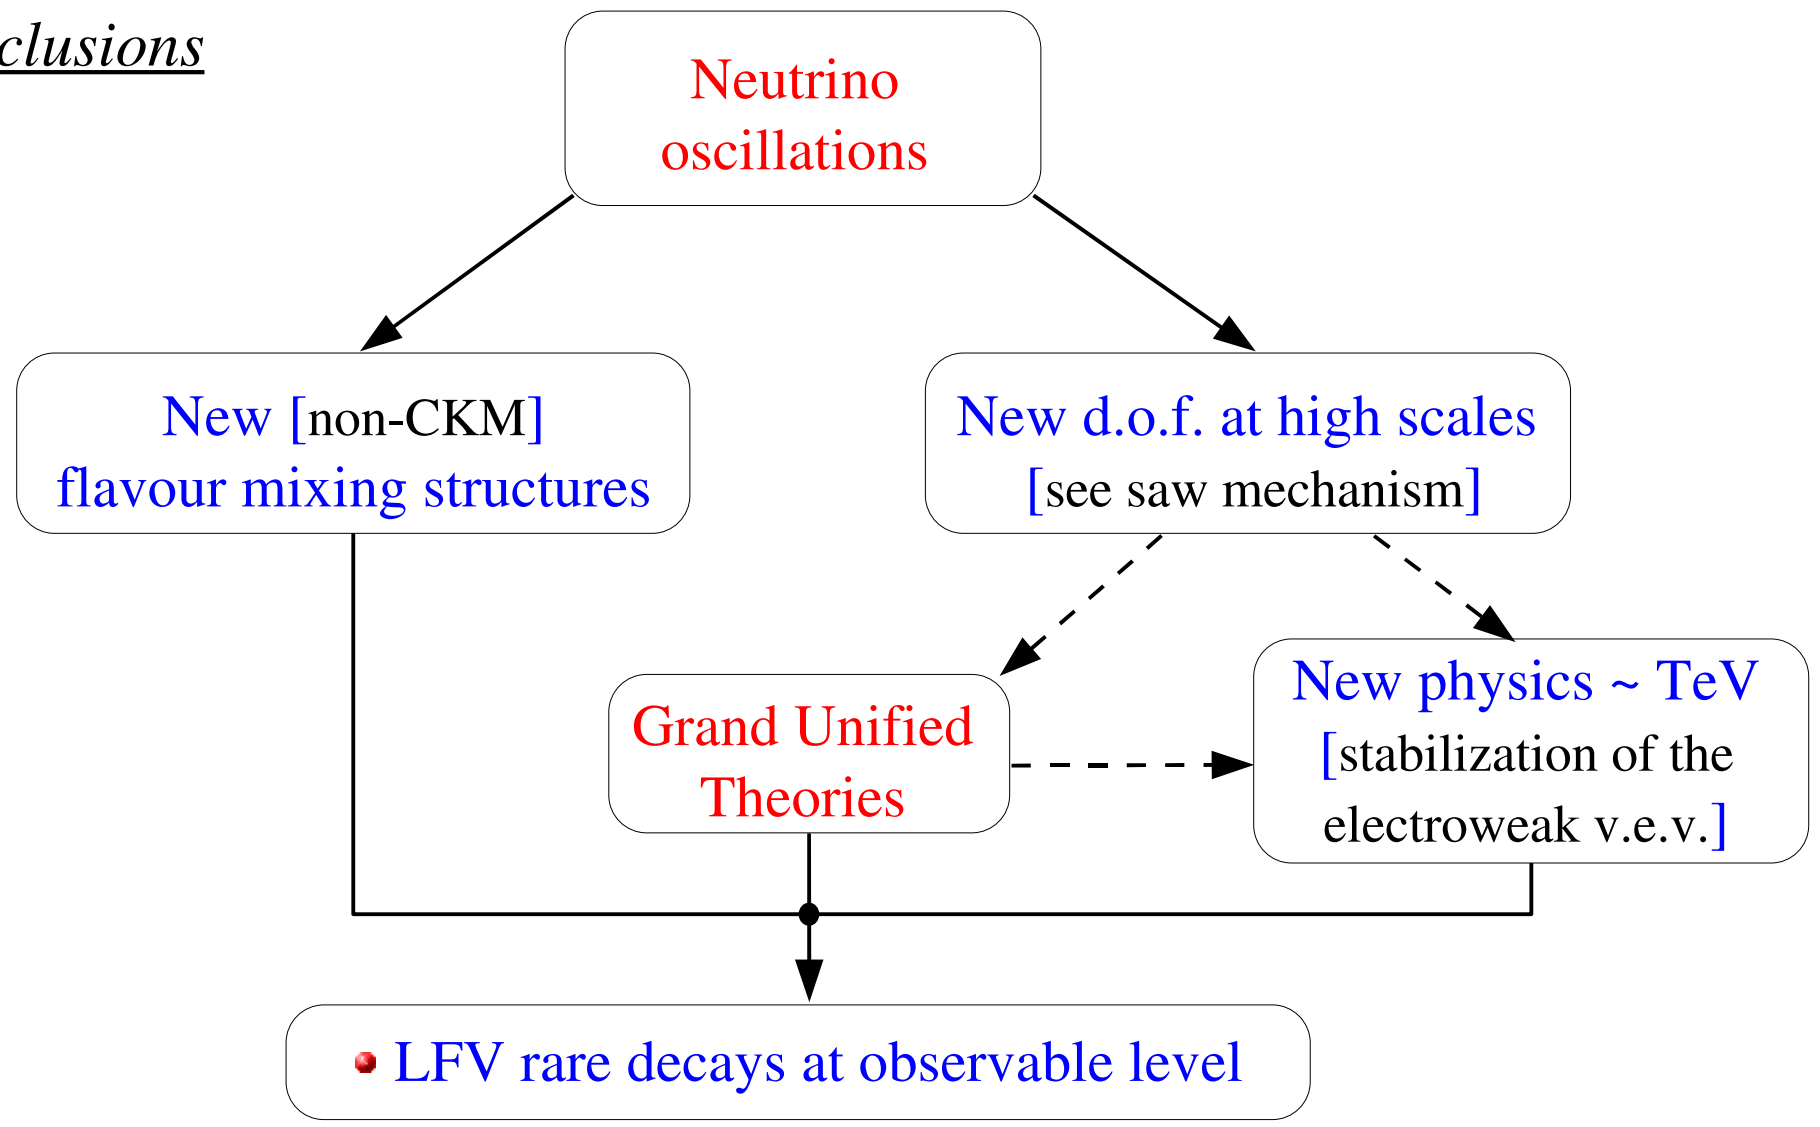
clusions

Neutrino oscillations

New [non-CKM] flavour mixing structures

New d.o.f. at high scales [see saw mechanism]

Grand Unified Theories

New physics ~ TeV [stabilization of the electroweak v.e.v.]

LFV rare decays at observable level